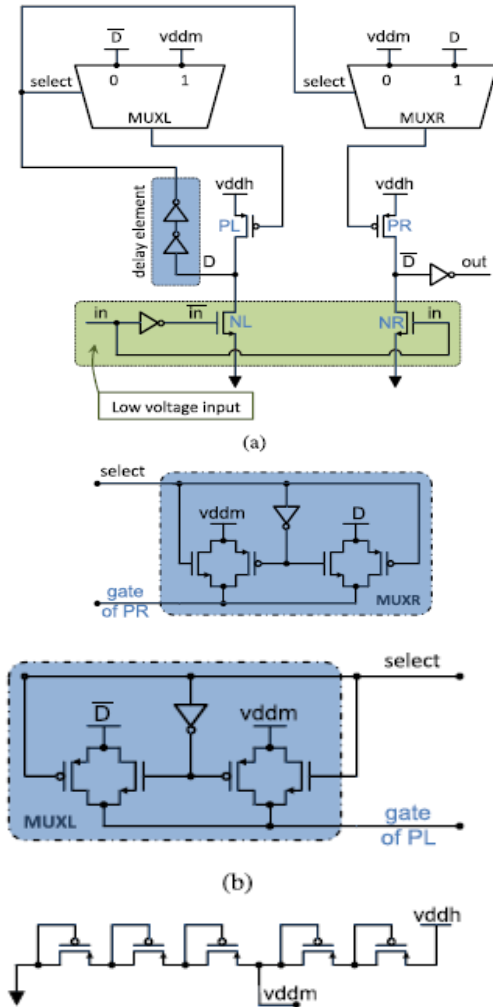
$\overline{D}$ vddm
0 1
select
MUXL

vddm D
0 1
select
MUXR

delay element
vddh
PL
D

vddh
PR
$\overline{D}$
out

in
$\overline{in}$
NL
NR
in

Low voltage input

(a)

select
vddm
D
gate of PR
MUXR

select
$\overline{D}$
vddm
MUXL
gate of PL

(b)

vddh
vddm